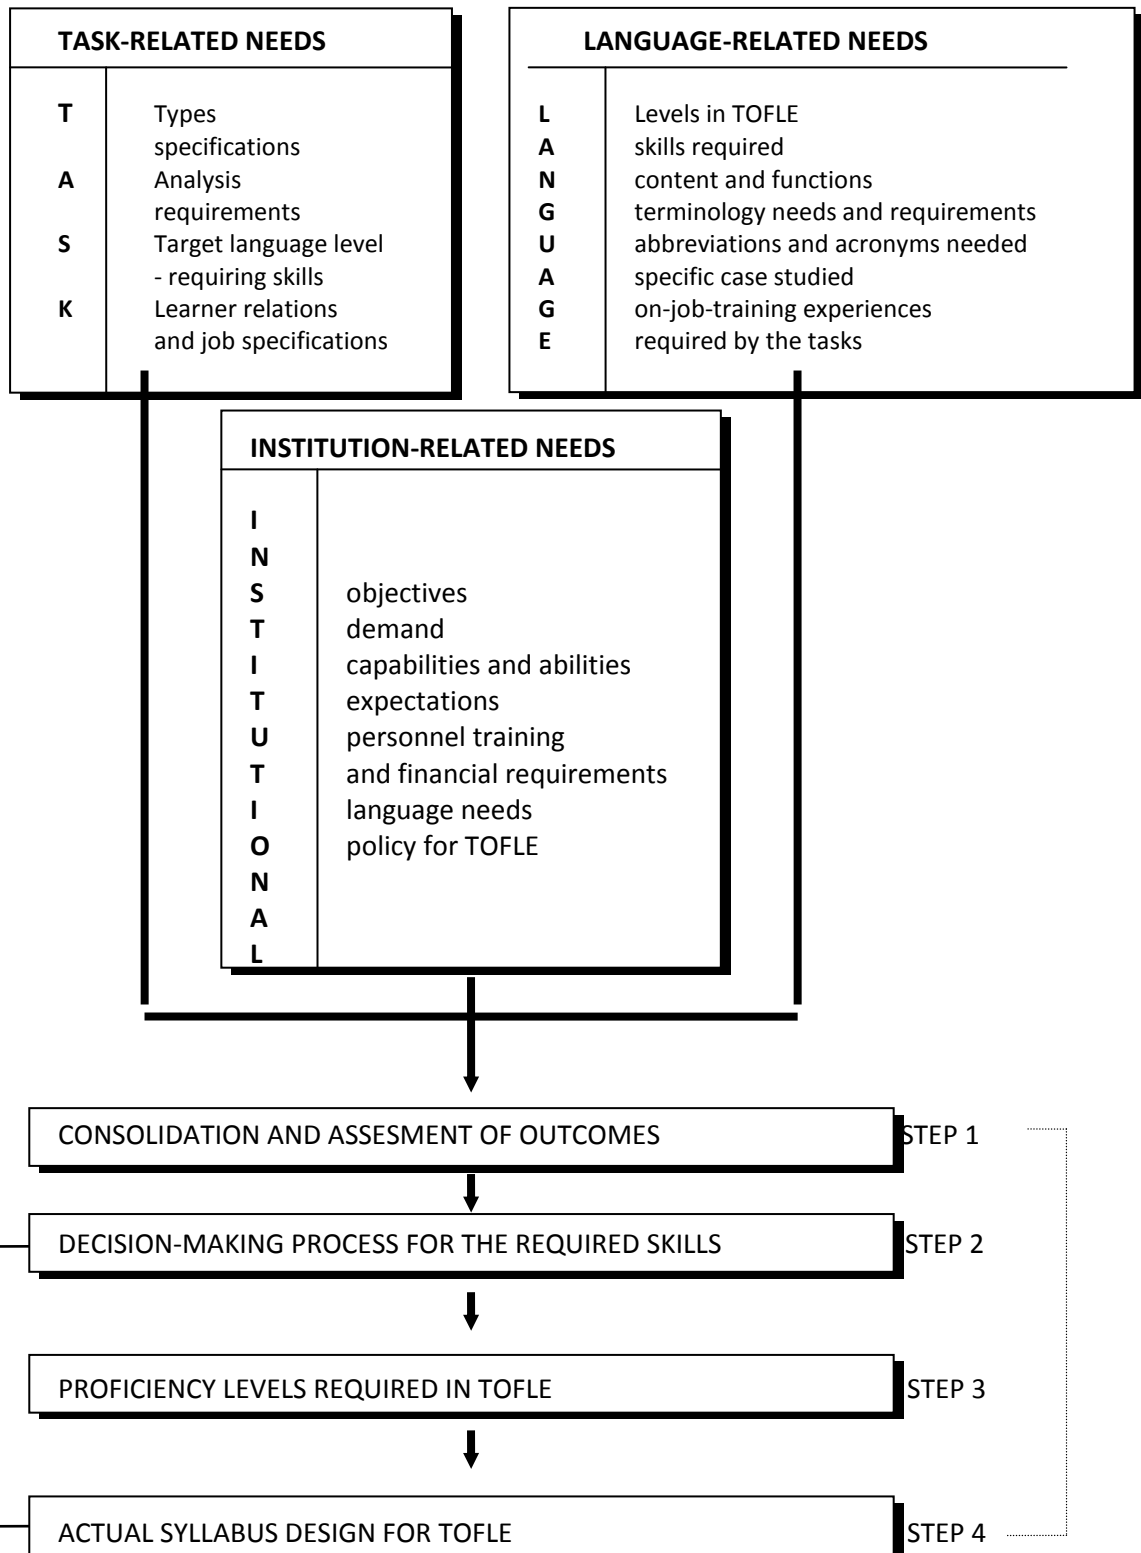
TASK-RELATED NEEDS

T Types
specifications
A Analysis
requirements
S Target language level
- requiring skills
K Learner relations
and job specifications

LANGUAGE-RELATED NEEDS

L Levels in TOFLE
A skills required
N content and functions
G terminology needs and requirements
U abbreviations and acronyms needed
A specific case studied
G on-job-training experiences
E required by the tasks

INSTITUTION-RELATED NEEDS

I
N
S objectives
T demand
I capabilities and abilities
T expectations
U personnel training
T and financial requirements
I language needs
O policy for TOFLE
N
A
L

CONSOLIDATION AND ASSESMENT OF OUTCOMES STEP 1

DECISION-MAKING PROCESS FOR THE REQUIRED SKILLS STEP 2

PROFICIENCY LEVELS REQUIRED IN TOFLE STEP 3

ACTUAL SYLLABUS DESIGN FOR TOFLE STEP 4